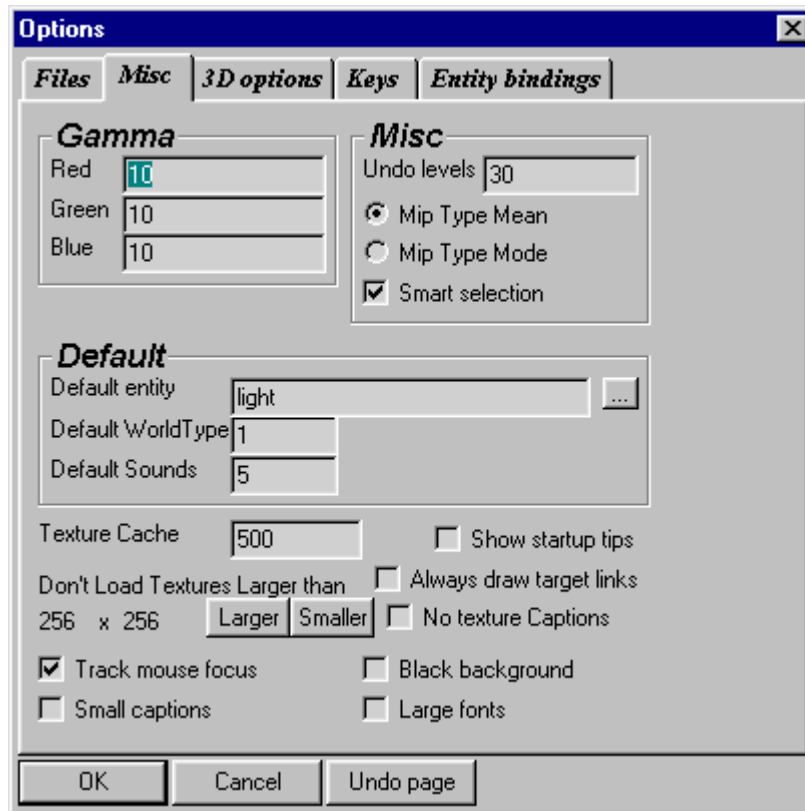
Options

Files | Misc | 3D options | Keys | Entity bindings

Gamma
Red 10
Green 10
Blue 10

Misc
Undo levels 30
Mip Type Mean
Mip Type Mode
Smart selection

Default
Default entity light ...
Default WorldType 1
Default Sounds 5

Texture Cache 500
Show startup tips
Don't Load Textures Larger than
Always draw target links
256 x 256 Larger Smaller
No texture Captions
Track mouse focus
Black background
Small captions
Large fonts

OK Cancel Undo page